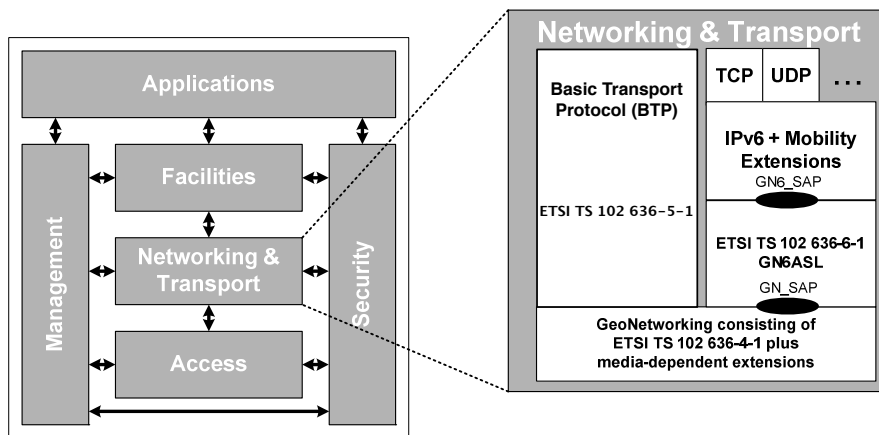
Applications

Management

Facilities

Networking & Transport

Access

Security

Networking & Transport

Basic Transport Protocol (BTP)

ETSI TS 102 636-5-1

TCP

UDP

...

IPv6 + Mobility Extensions

GN6_SAP

ETSI TS 102 636-6-1 GN6ASL

GN_SAP

GeoNetworking consisting of ETSI TS 102 636-4-1 plus media-dependent extensions